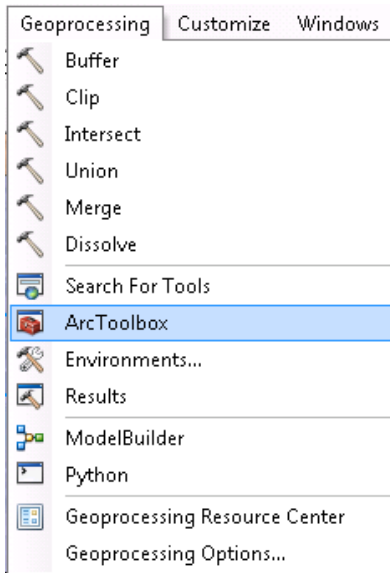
Geoprocessing Customize Windows

Buffer
Clip
Intersect
Union
Merge
Dissolve
Search For Tools
ArcToolbox
Environments...
Results
ModelBuilder
Python
Geoprocessing Resource Center
Geoprocessing Options...